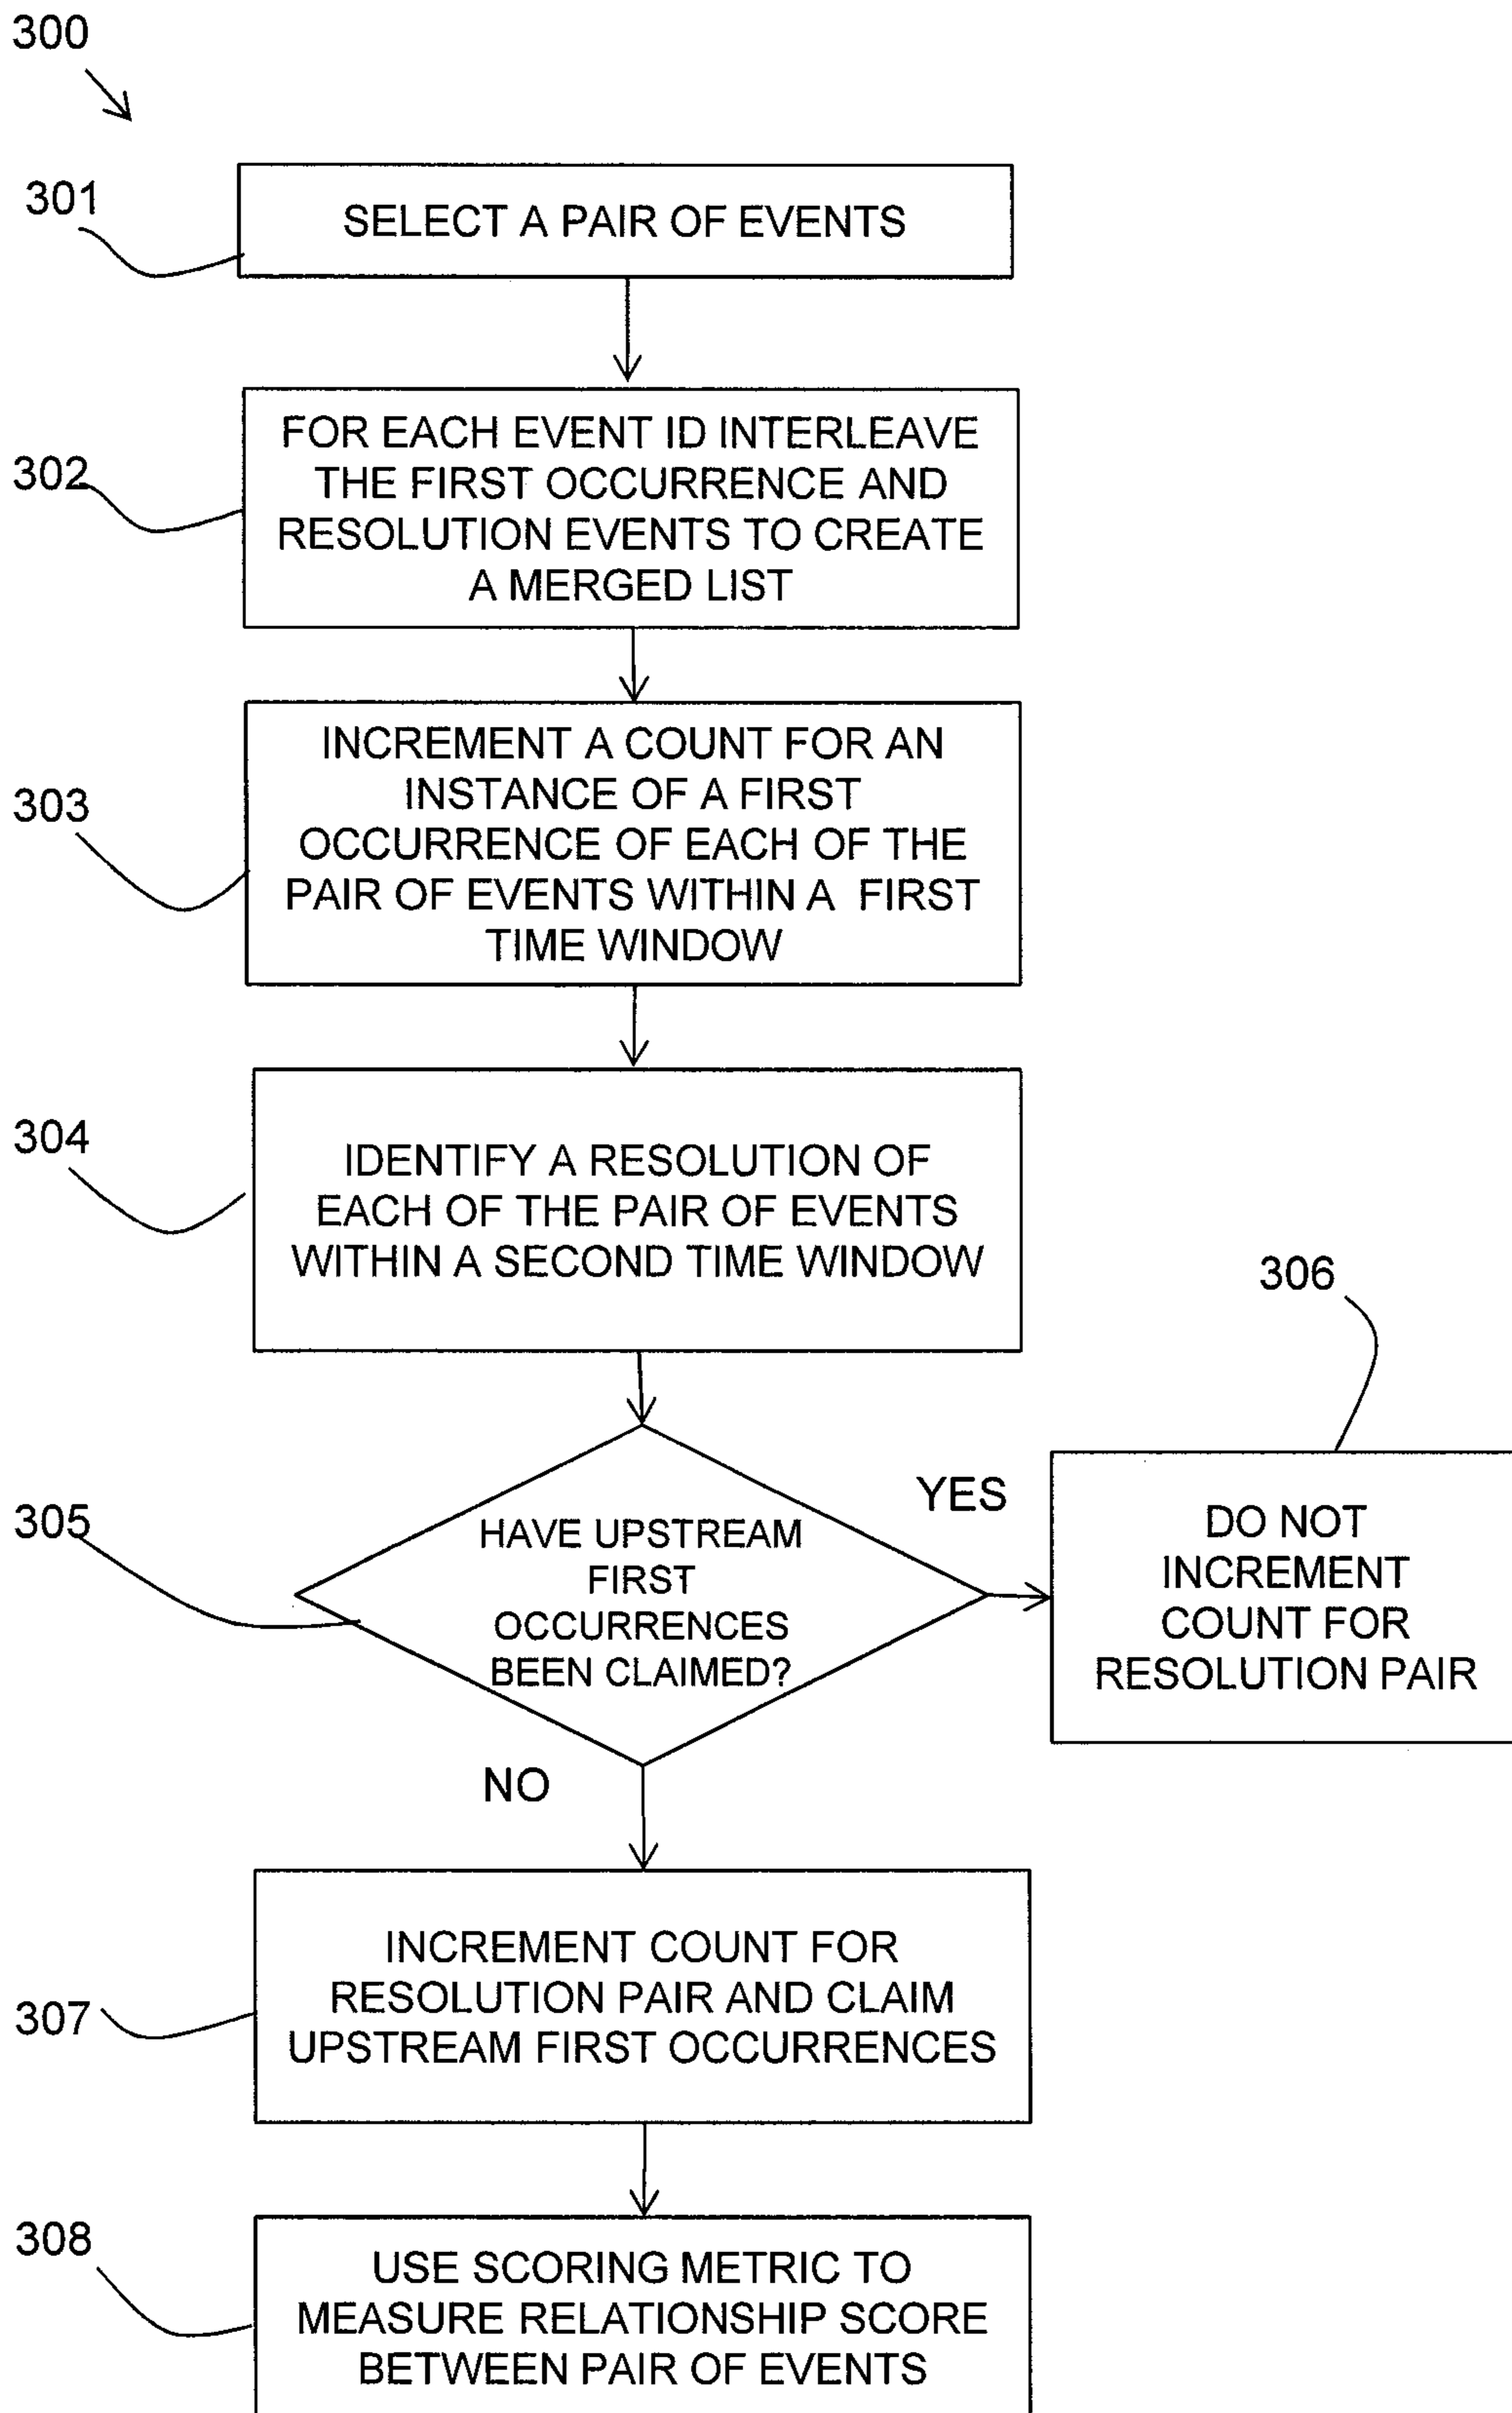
300

301

SELECT A PAIR OF EVENTS

302

FOR EACH EVENT ID INTERLEAVE THE FIRST OCCURRENCE AND RESOLUTION EVENTS TO CREATE A MERGED LIST

303

INCREMENT A COUNT FOR AN INSTANCE OF A FIRST OCCURRENCE OF EACH OF THE PAIR OF EVENTS WITHIN A FIRST TIME WINDOW

304

IDENTIFY A RESOLUTION OF EACH OF THE PAIR OF EVENTS WITHIN A SECOND TIME WINDOW

306

305

HAVE UPSTREAM FIRST OCCURRENCES BEEN CLAIMED?

YES

DO NOT INCREMENT COUNT FOR RESOLUTION PAIR

NO

307

INCREMENT COUNT FOR RESOLUTION PAIR AND CLAIM UPSTREAM FIRST OCCURRENCES

308

USE SCORING METRIC TO MEASURE RELATIONSHIP SCORE BETWEEN PAIR OF EVENTS